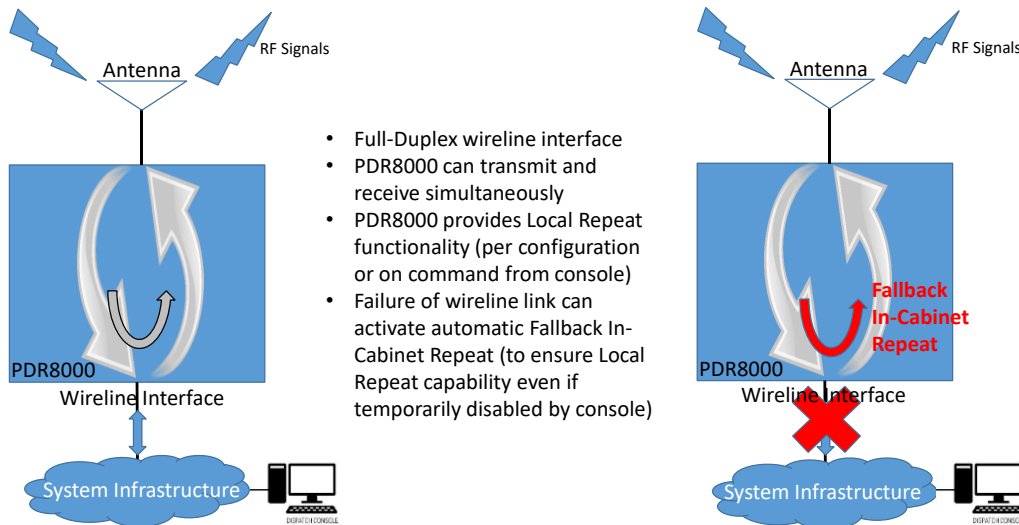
Antenna

RF Signals

PDR8000

Wireline Interface

System Infrastructure

DISPATCH CONSOLE

- Full-Duplex wireline interface
- PDR8000 can transmit and receive simultaneously
- PDR8000 provides Local Repeat functionality (per configuration or on command from console)
- Failure of wireline link can activate automatic Fallback In-Cabinet Repeat (to ensure Local Repeat capability even if temporarily disabled by console)

Antenna

RF Signals

Fallback In-Cabinet Repeat

PDR8000

Wireline Interface

System Infrastructure

DISPATCH CONSOLE